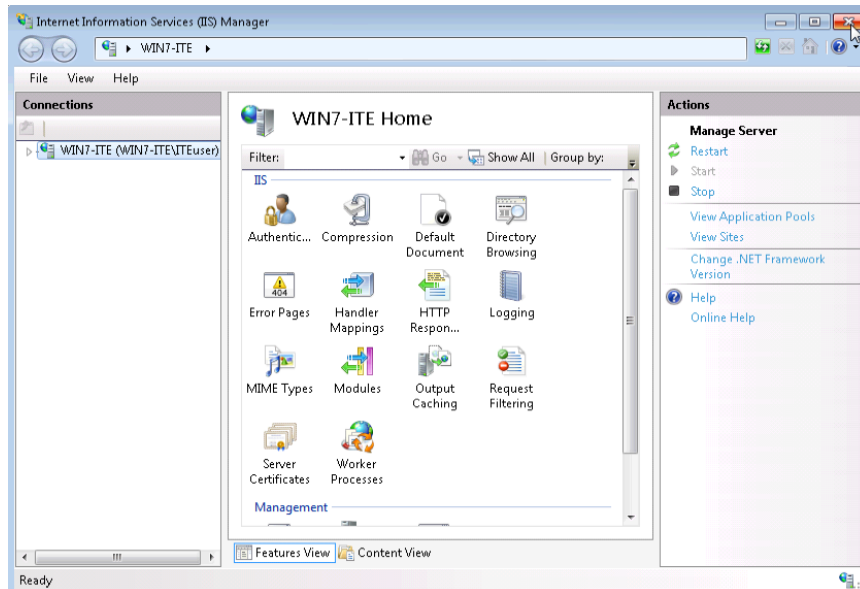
Internet Information Services (IIS) Manager

WIN7-ITE ▸

File View Help

Connections

WIN7-ITE (WIN7-ITE\ITEuser)

WIN7-ITE Home

Filter: Go Show All Group by:

IIS

Authentic... Compression Default Document Directory Browsing

Error Pages Handler Mappings HTTP Respon... Logging

MIME Types Modules Output Caching Request Filtering

Server Certificates Worker Processes

Management

Features View Content View

Actions

Manage Server

Restart

Start

Stop

View Application Pools

View Sites

Change .NET Framework Version

Help

Online Help

Ready